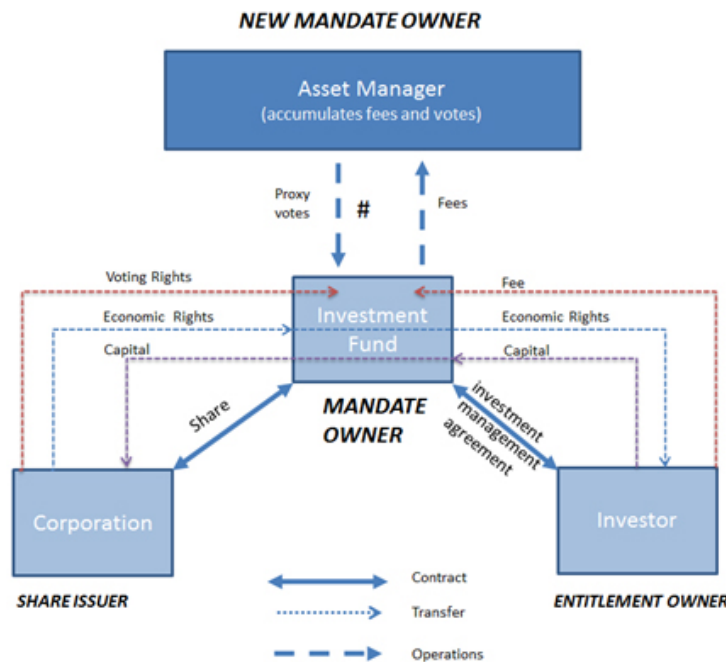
NEW MANDATE OWNER

Asset Manager
(accumulates fees and votes)

Proxy votes

#

Fees

Voting Rights

Fee

Economic Rights

Economic Rights

Capital

Capital

Investment Fund

MANDATE OWNER

Share

investment management agreement

Corporation

Investor

SHARE ISSUER

ENTITLEMENT OWNER

Contract

Transfer

Operations